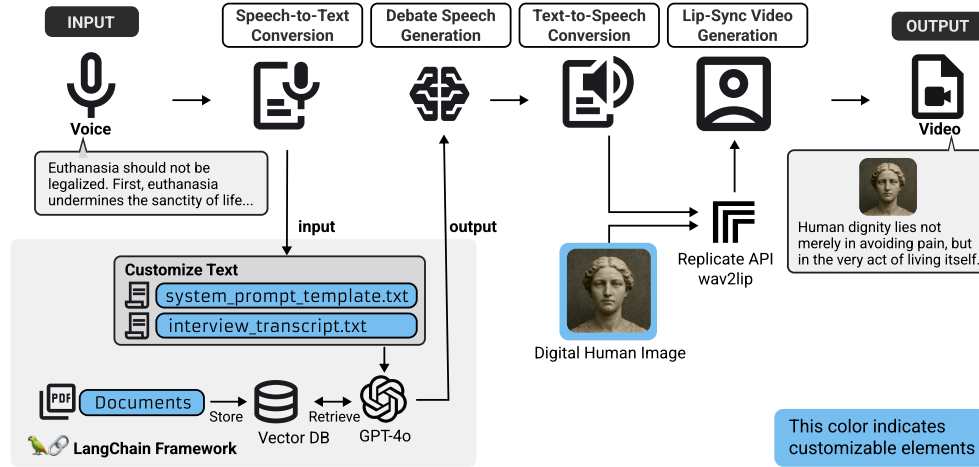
INPUT

Speech-to-Text Conversion

Debate Speech Generation

Text-to-Speech Conversion

Lip-Sync Video Generation

OUTPUT

Voice

Euthanasia should not be legalized. First, euthanasia undermines the sanctity of life...

input

output

Customize Text

system_prompt_template.txt

interview_transcript.txt

PDF

Documents

Store

Vector DB

Retrieve

GPT-4o

LangChain Framework

Digital Human Image

Replicate API wav2lip

Video

Human dignity lies not merely in avoiding pain, but in the very act of living itself.

This color indicates customizable elements